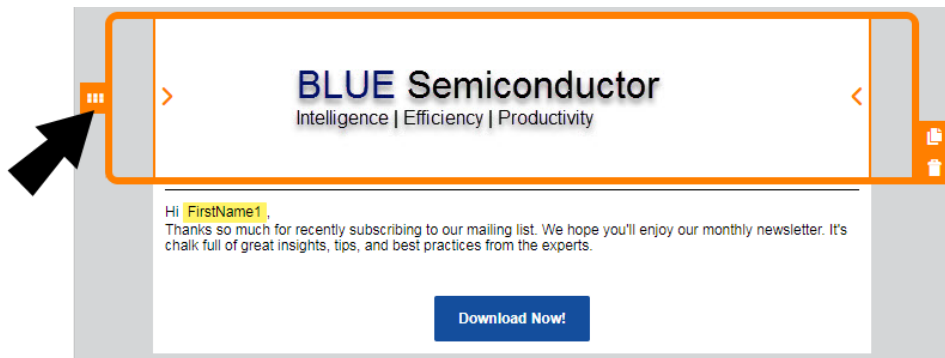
BLUE Semiconductor
Intelligence | Efficiency | Productivity

Hi FirstName1 ,
Thanks so much for recently subscribing to our mailing list. We hope you'll enjoy our monthly newsletter. It's chalk full of great insights, tips, and best practices from the experts.

Download Now!